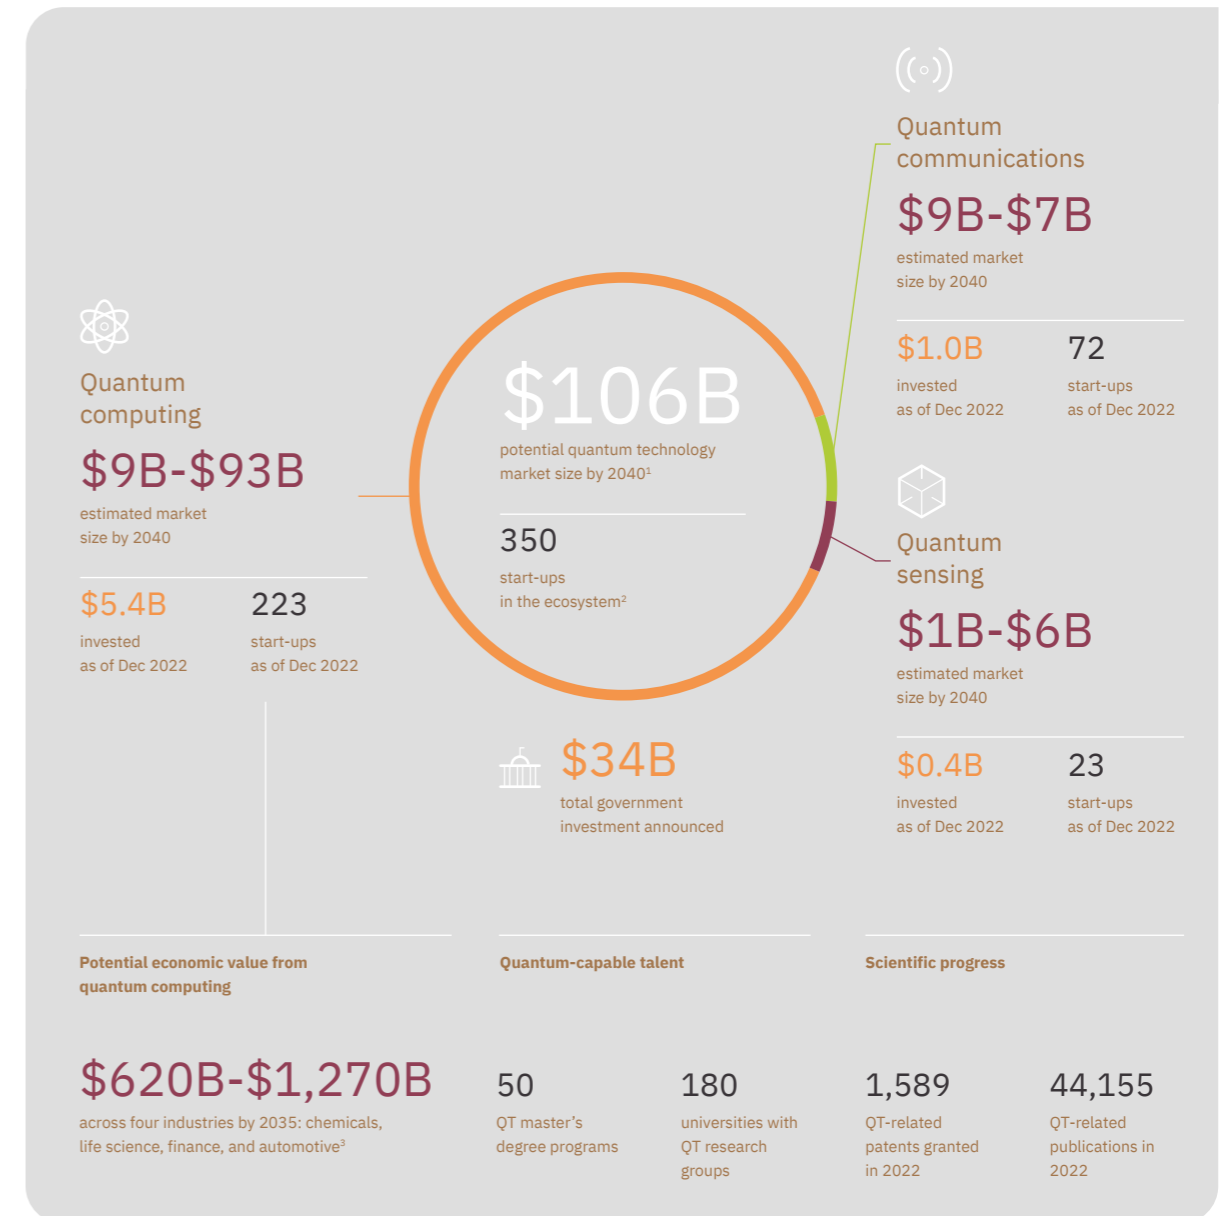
$106B
potential quantum technology market size by 2040$^1$

350
start-ups in the ecosystem$^2$

Quantum computing
$9B-$93B
estimated market size by 2040

$5.4B
invested as of Dec 2022

223
start-ups as of Dec 2022

Quantum communications
$9B-$7B
estimated market size by 2040

$1.0B
invested as of Dec 2022

72
start-ups as of Dec 2022

Quantum sensing
$1B-$6B
estimated market size by 2040

$0.4B
invested as of Dec 2022

23
start-ups as of Dec 2022

$34B
total government investment announced

Potential economic value from quantum computing

$620B-$1,270B
across four industries by 2035: chemicals, life science, finance, and automotive$^3$

Quantum-capable talent

50
QT master's degree programs

180
universities with QT research groups

Scientific progress

1,589
QT-related patents granted in 2022

44,155
QT-related publications in 2022